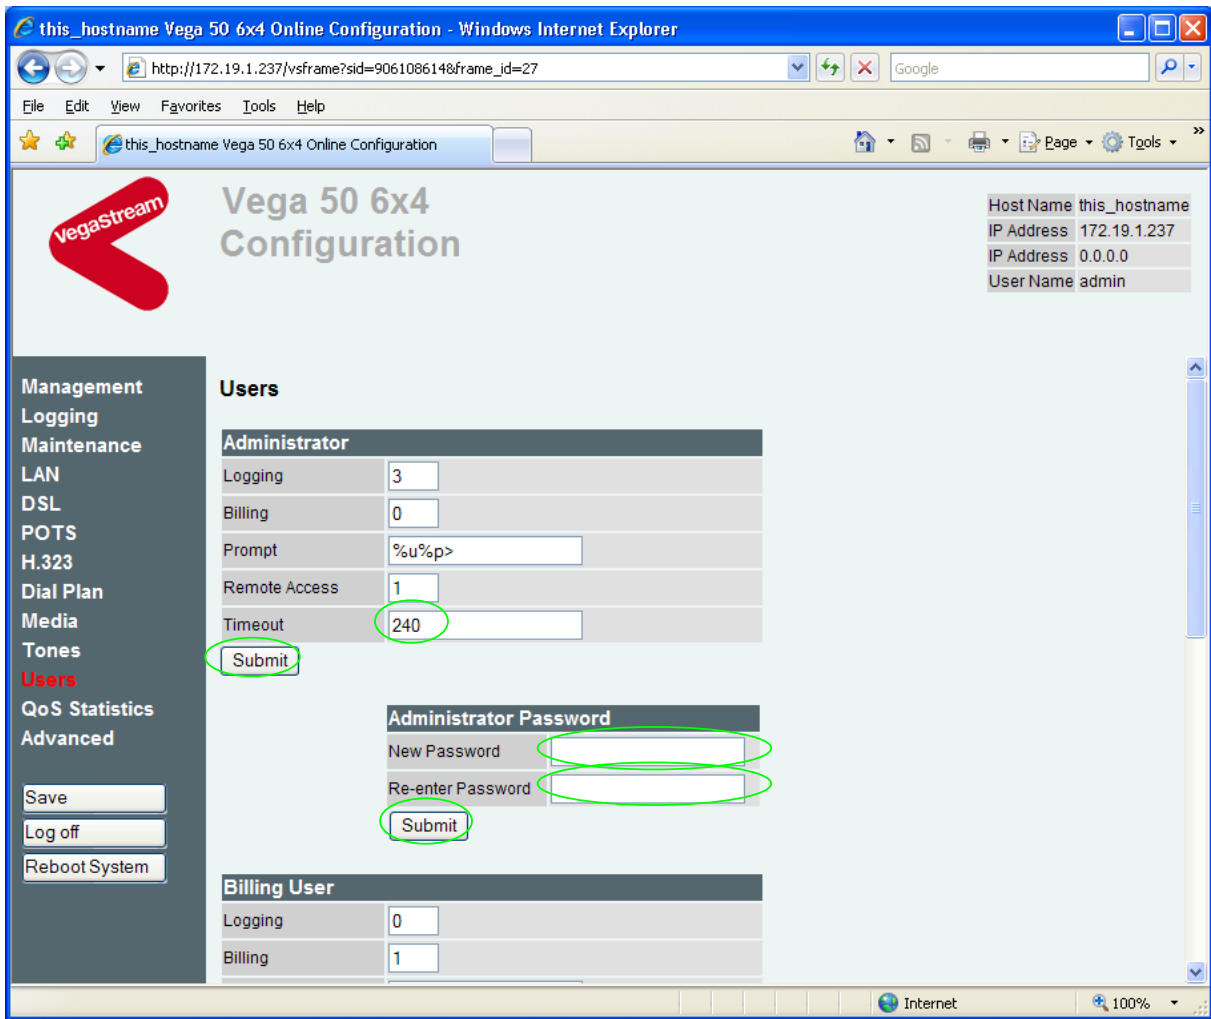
this_hostname Vega 50 6x4 Online Configuration - Windows Internet Explorer

http://172.19.1.237/vsframe?sid=906108614&frame_id=27

Google

File Edit View Favorites Tools Help

this_hostname Vega 50 6x4 Online Configuration

Page Tools

vegastream

Vega 50 6x4
Configuration

| Host Name | this_hostname |
|---|---|
| IP Address | 172.19.1.237 |
| IP Address | 0.0.0.0 |
| User Name | admin |

Management
Logging
Maintenance
LAN
DSL
POTS
H.323
Dial Plan
Media
Tones
Users
QoS Statistics
Advanced

Save
Log off
Reboot System

Users

| Administrator | |
|---|---|
| Logging | 3 |
| Billing | 0 |
| Prompt | %u%p> |
| Remote Access | 1 |
| Timeout | 240 |

Submit

| Administrator Password | |
|---|---|
| New Password | |
| Re-enter Password | |

Submit

| Billing User | |
|---|---|
| Logging | 0 |
| Billing | 1 |

Internet
100%